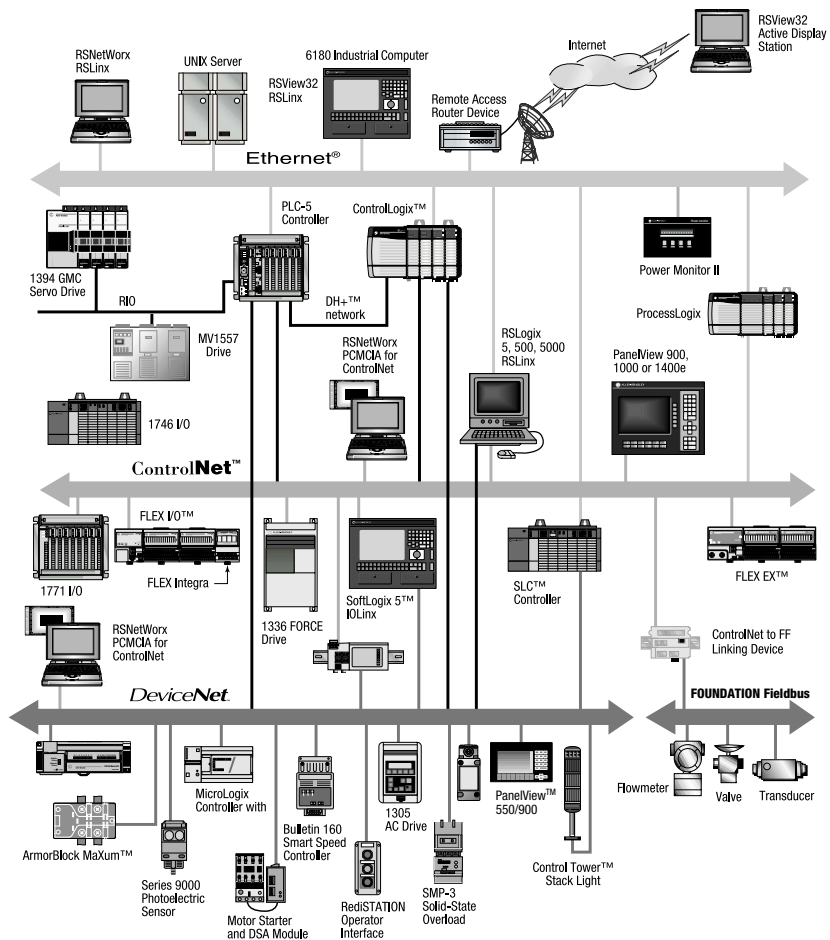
RSNetWorx
RSLinx

UNIX Server

6180 Industrial Computer

RSView32
RSLinx

Internet

RSView32
Active Display
Station

Remote Access
Router Device

Ethernet®

PLC-5
Controller

ControlLogix™

1394 GMC
Servo Drive

Power Monitor II

RIO

DH+™
network

ProcessLogix

MV1557
Drive

RSNetWorx
PCMCIA for
ControlNet

RSLogix
5, 500, 5000
RSLinx

PanelView 900,
1000 or 1400e

1746 I/O

ControlNet™

FLEX I/O™

FLEX Integra

1771 I/O

SLC™
Controller

FLEX EX™

SoftLogix 5™
IOLinx

RSNetWorx
PCMCIA for
ControlNet

1336 FORCE
Drive

ControlNet to FF
Linking Device

DeviceNet

FOUNDATION Fieldbus

MicroLogix
Controller with

Bulletin 160
Smart Speed
Controller

1305
AC Drive

PanelView™
550/900

Flowmeter

Valve

Transducer

ArmorBlock MaXum™

Series 9000
Photoelectric
Sensor

Motor Starter
and DSA Module

RediSTATION
Operator
Interface

SMP-3
Solid-State
Overload

Control Tower™
Stack Light